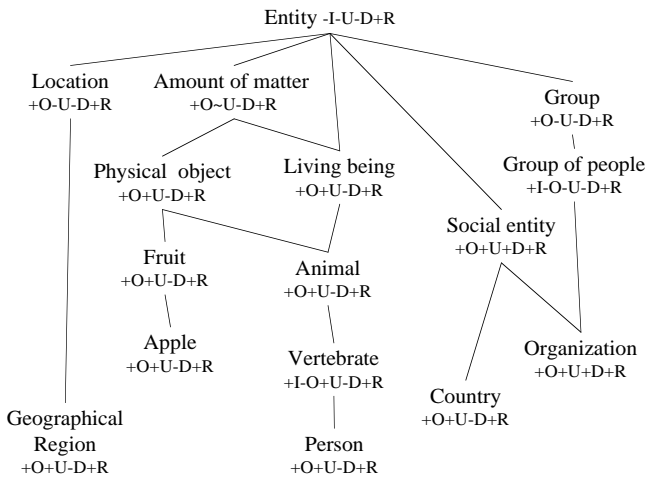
Entity -I-U-D+R

Location
+O-U-D+R

Amount of matter
+O~U-D+R

Group
+O-U-D+R

Physical object
+O+U-D+R

Living being
+O+U-D+R

Group of people
+I-O-U-D+R

Social entity
+O+U+D+R

Fruit
+O+U-D+R

Animal
+O+U-D+R

Apple
+O+U-D+R

Vertebrate
+I-O+U-D+R

Organization
+O+U+D+R

Country
+O+U-D+R

Geographical
Region
+O+U-D+R

Person
+O+U-D+R